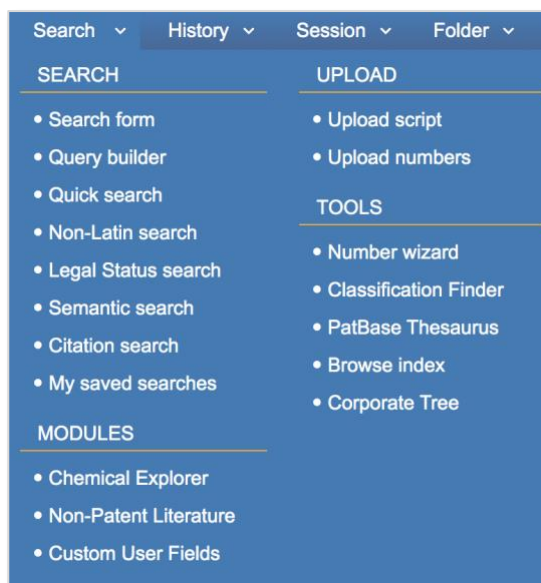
Search ⌄ History ⌄ Session ⌄ Folder ⌄

SEARCH

• Search form
• Query builder
• Quick search
• Non-Latin search
• Legal Status search
• Semantic search
• Citation search
• My saved searches

MODULES

• Chemical Explorer
• Non-Patent Literature
• Custom User Fields

UPLOAD

• Upload script
• Upload numbers

TOOLS

• Number wizard
• Classification Finder
• PatBase Thesaurus
• Browse index
• Corporate Tree